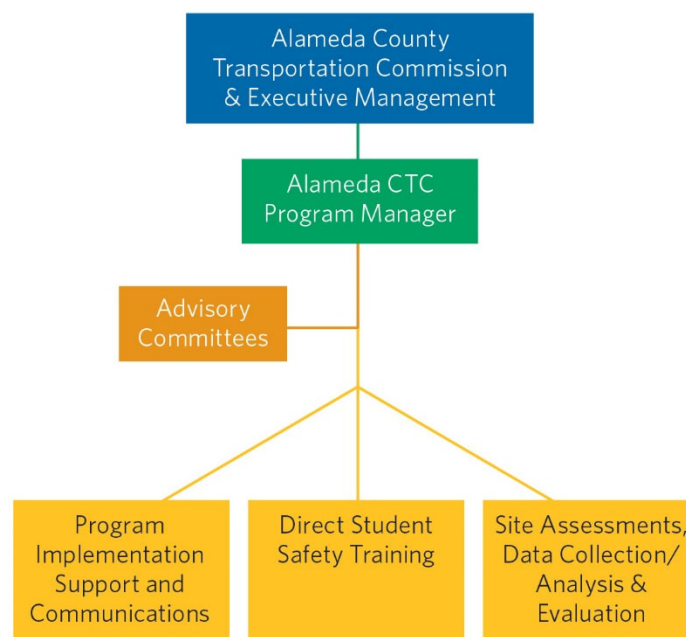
Alameda County Transportation Commission & Executive Management

Alameda CTC Program Manager

Advisory Committees

Program Implementation Support and Communications

Direct Student Safety Training

Site Assessments, Data Collection/ Analysis & Evaluation